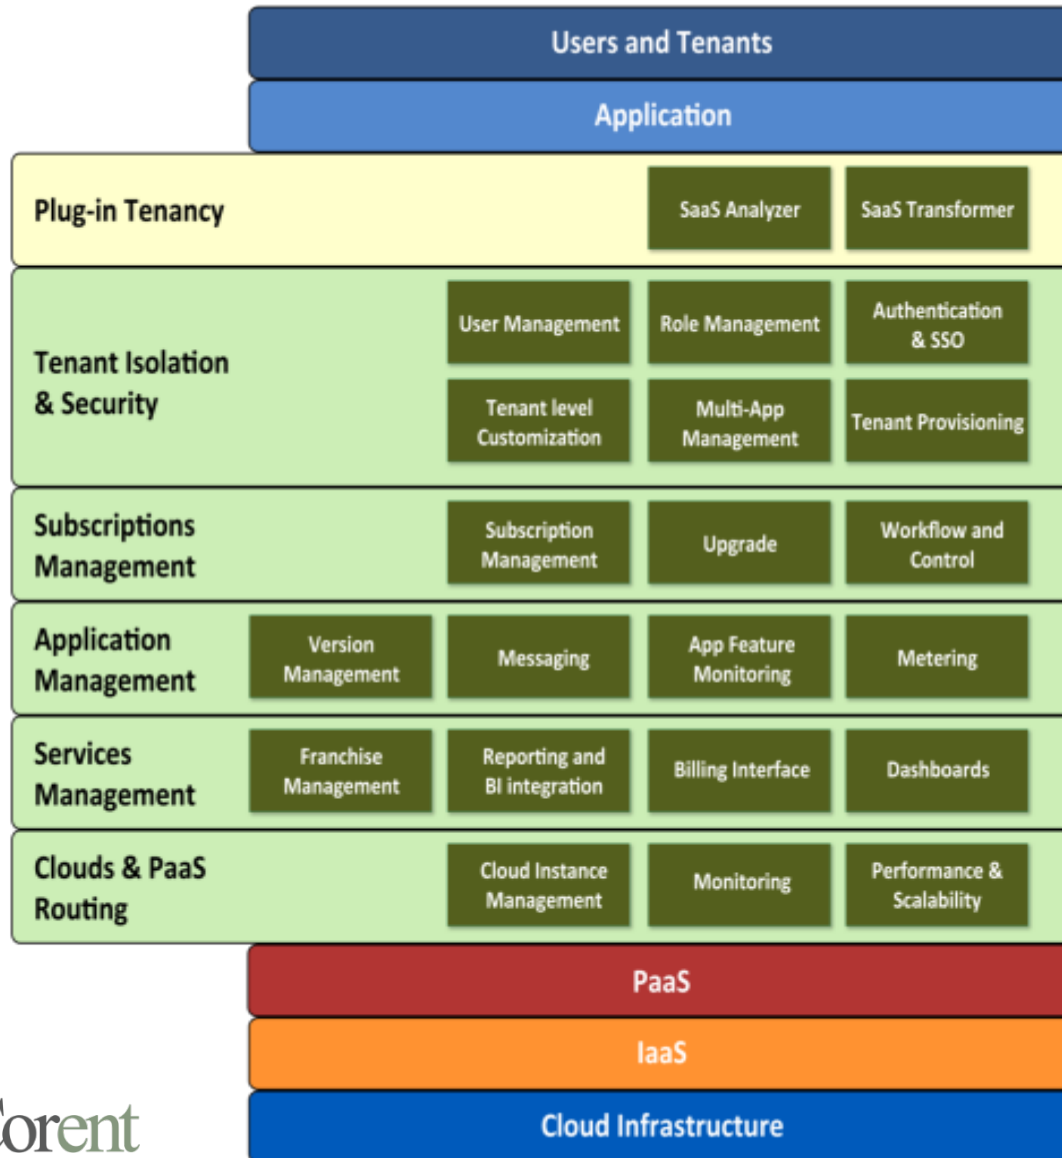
Users and Tenants

Application

Plug-in Tenancy

SaaS Analyzer

SaaS Transformer

Tenant Isolation & Security

User Management

Role Management

Authentication & SSO

Tenant level Customization

Multi-App Management

Tenant Provisioning

Subscriptions Management

Subscription Management

Upgrade

Workflow and Control

Application Management

Version Management

Messaging

App Feature Monitoring

Metering

Services Management

Franchise Management

Reporting and BI integration

Billing Interface

Dashboards

Clouds & PaaS Routing

Cloud Instance Management

Monitoring

Performance & Scalability

PaaS

IaaS

Corent

Cloud Infrastructure